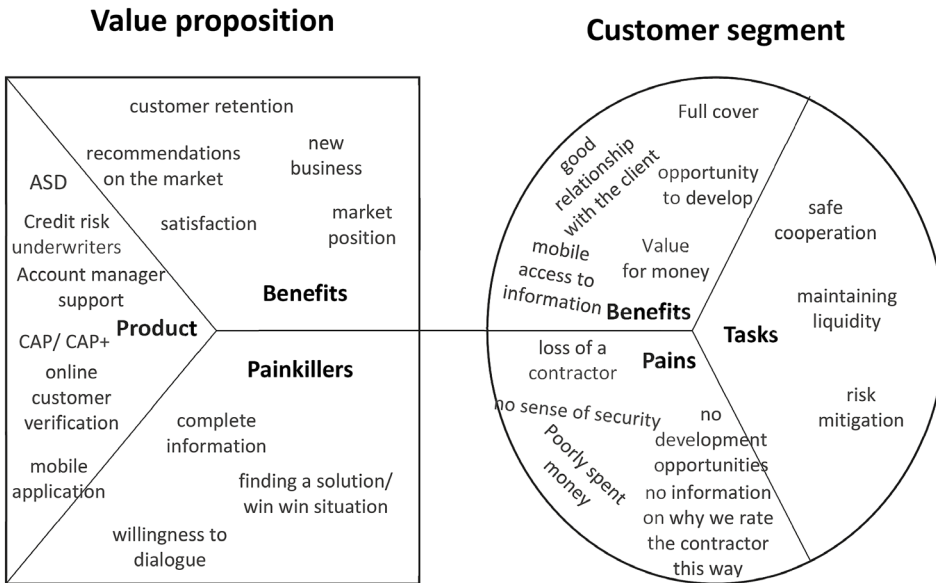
Value proposition

customer retention

recommendations on the market

new business

ASD

Credit risk underwriters

satisfaction

market position

Account manager support

Benefits

Product

CAP/ CAP+

online customer verification

Painkillers

complete information

mobile application

finding a solution/ win win situation

willingness to dialogue

Customer segment

Full cover

good relationship with the client

opportunity to develop

safe cooperation

mobile access to information

Value for money

maintaining liquidity

Benefits

Tasks

loss of a contractor

Pains

risk mitigation

no sense of security

no development opportunities

Poorly spent money

no information on why we rate the contractor this way